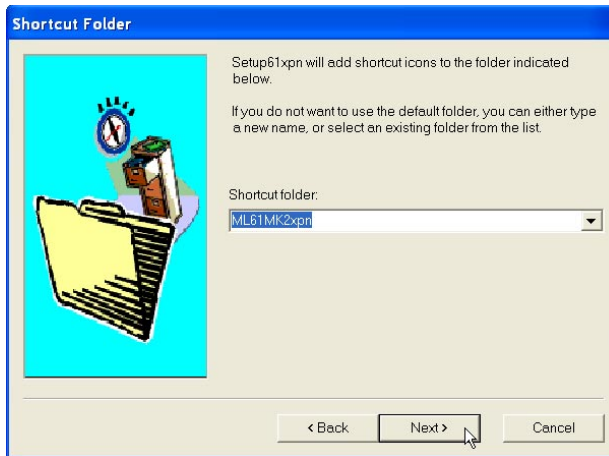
Shortcut Folder

Setup61xpn will add shortcut icons to the folder indicated below.

If you do not want to use the default folder, you can either type a new name, or select an existing folder from the list.

Shortcut folder:

ML61MK2xpn

< Back

Next >

Cancel